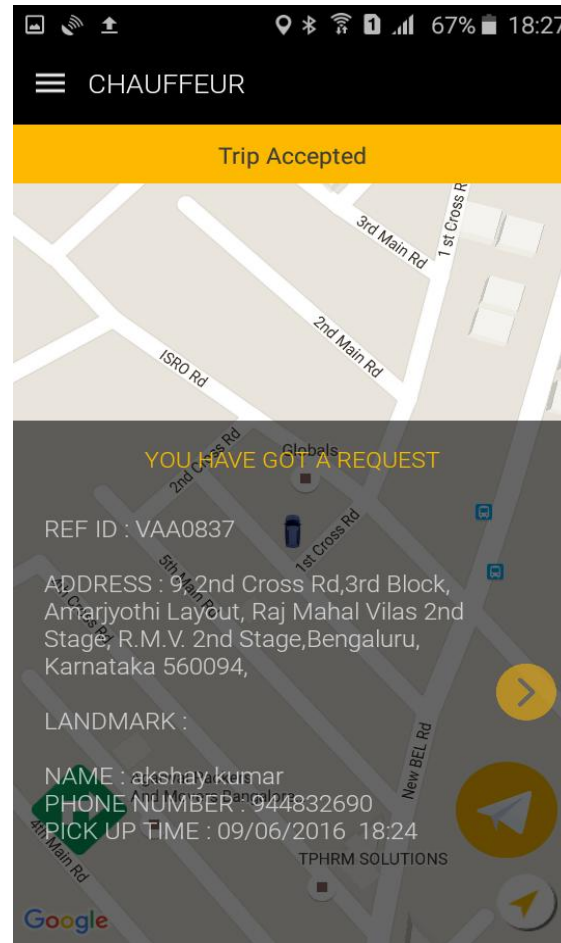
67% 18:27

CHAUFFEUR

Trip Accepted

3rd Main Rd
1st Cross R
2nd Main Rd
ISRO Rd
2nd Cross Rd
Globals
5th Main Rd
1st Cross Rd
4th Cross Rd
New BEL Rd
4th Main Rd
TPHRM SOLUTIONS

YOU HAVE GOT A REQUEST

REF ID : VAA0837

ADDRESS : 9, 2nd Cross Rd,3rd Block, Amarjyothi Layout, Raj Mahal Vilas 2nd Stage, R.M.V. 2nd Stage,Bengaluru, Karnataka 560094,

LANDMARK :

NAME : akshay kumar
PHONE NUMBER : 944832690
PICK UP TIME : 09/06/2016 18:24

Google